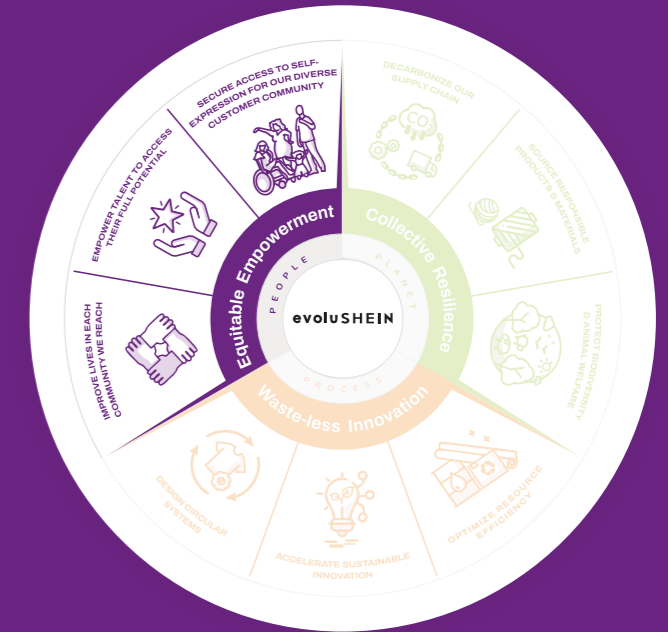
evoluSHEIN

PEOPLE

PLANET

PROCESS

Equitable Empowerment

Collective Resilience

Waste-less Innovation

SECURE ACCESS TO SELF-EXPRESSION FOR OUR DIVERSE CUSTOMER COMMUNITY

EMPOWER TALENT TO ACCESS THEIR FULL POTENTIAL

IMPROVE LIVES IN EACH COMMUNITY WE REACH

DECARBONIZE OUR SUPPLY CHAIN

SOURCE RESPONSIBLE PRODUCTS & MATERIALS

PROTECT BIODIVERSITY & ANIMAL WELFARE

OPTIMIZE RESOURCE EFFICIENCY

ACCELERATE SUSTAINABLE INNOVATION

DESIGN CIRCULAR SYSTEMS